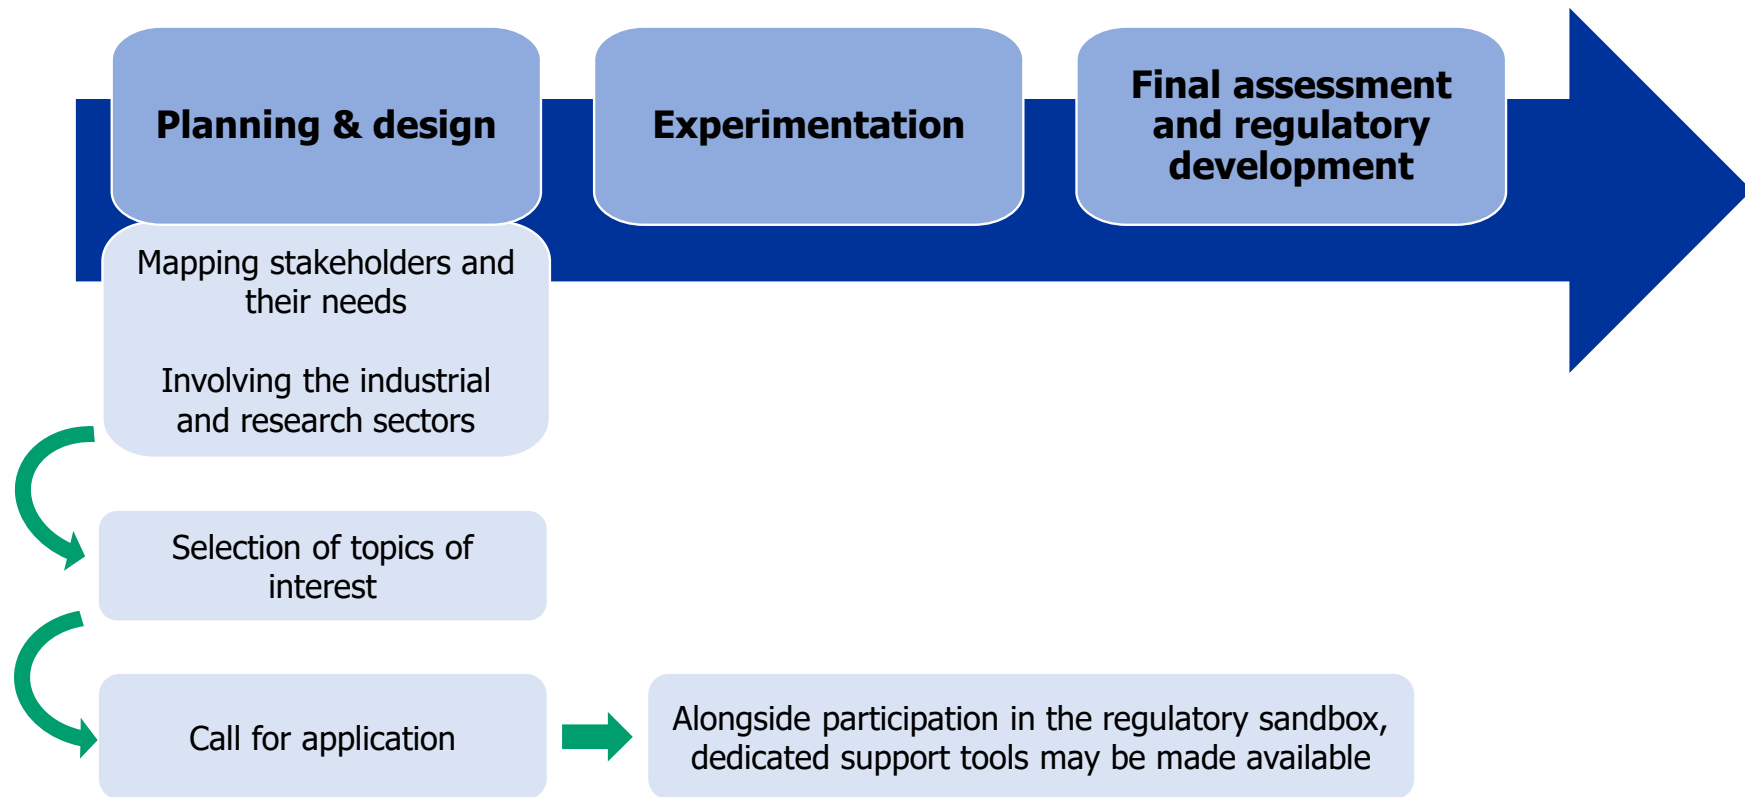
Planning & design

Experimentation

Final assessment and regulatory development

Mapping stakeholders and their needs

Involving the industrial and research sectors

Selection of topics of interest

Call for application

Alongside participation in the regulatory sandbox, dedicated support tools may be made available